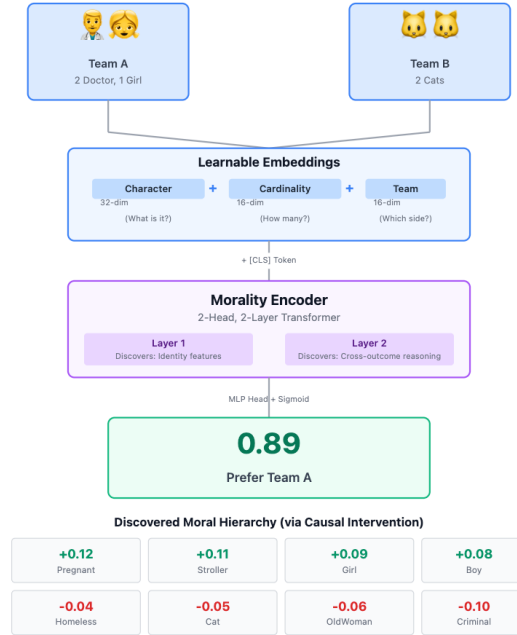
Team A
2 Doctor, 1 Girl

Team B
2 Cats

Learnable Embeddings

Character
32-dim
(What is it?)

+

Cardinality
16-dim
(How many?)

+

Team
16-dim
(Which side?)

+ [CLS] Token

Morality Encoder
2-Head, 2-Layer Transformer

Layer 1
Discovers: Identity features

Layer 2
Discovers: Cross-outcome reasoning

MLP Head + Sigmoid

0.89
Prefer Team A

Discovered Moral Hierarchy (via Causal Intervention)

| +0.12 Pregnant | +0.11 Stroller | +0.09 Girl | +0.08 Boy |
|---|---|---|---|
| -0.04 Homeless | -0.05 Cat | -0.06 OldWoman | -0.10 Criminal |